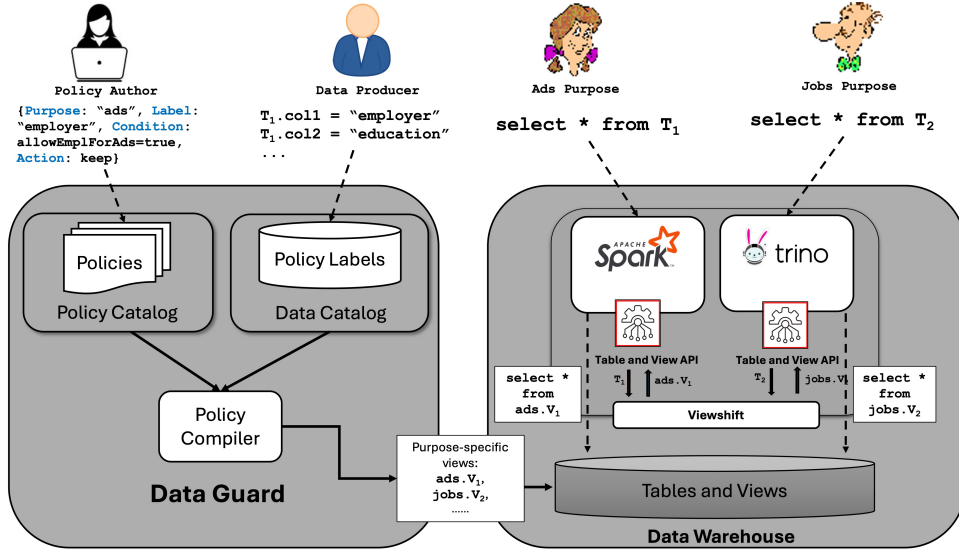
Policy Author

{Purpose: "ads", Label: "employer", Condition: allowEmplForAds=true, Action: keep}

Data Producer

$T_1$.col1 = "employer"
$T_1$.col2 = "education"
...

Ads Purpose

select * from $T_1$

Jobs Purpose

select * from $T_2$

Policies

Policy Catalog

Policy Labels

Data Catalog

Policy Compiler

Data Guard

APACHE Spark

trino

Table and View API

$T_1$ ads.$V_1$

Table and View API

$T_2$ jobs.$V_1$

select * from ads.$V_1$

select * from jobs.$V_2$

Viewshift

Purpose-specific views:
ads.$V_1$,
jobs.$V_2$,
......

Tables and Views

Data Warehouse